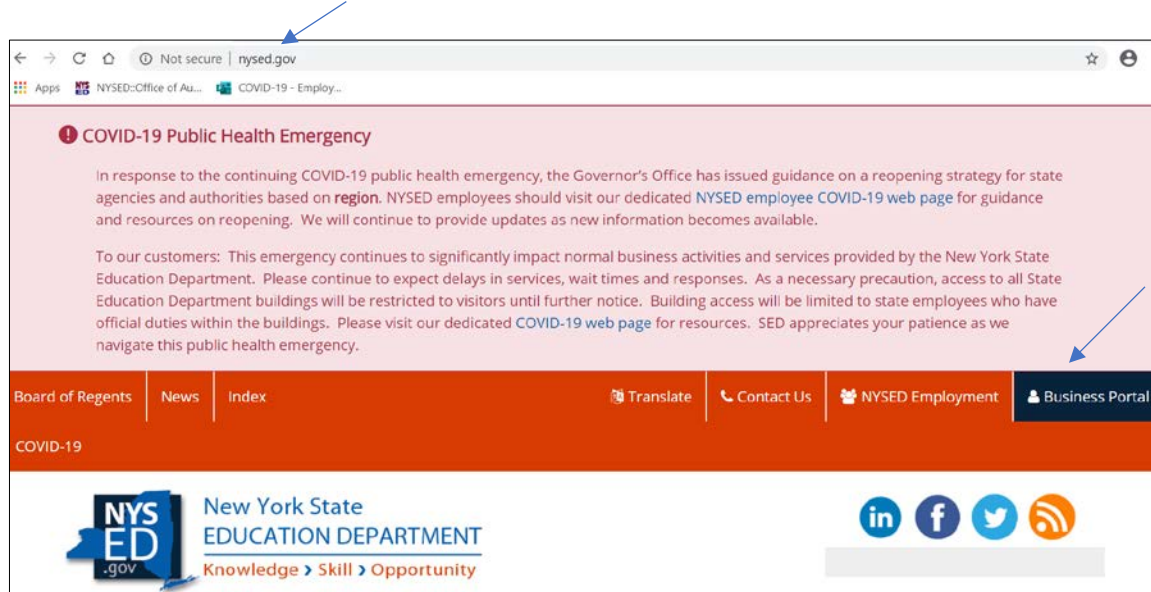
Not secure | nysed.gov

Apps NYSED::Office of Au... COVID-19 - Employ...

COVID-19 Public Health Emergency

In response to the continuing COVID-19 public health emergency, the Governor's Office has issued guidance on a reopening strategy for state agencies and authorities based on region. NYSED employees should visit our dedicated NYSED employee COVID-19 web page for guidance and resources on reopening. We will continue to provide updates as new information becomes available.

To our customers: This emergency continues to significantly impact normal business activities and services provided by the New York State Education Department. Please continue to expect delays in services, wait times and responses. As a necessary precaution, access to all State Education Department buildings will be restricted to visitors until further notice. Building access will be limited to state employees who have official duties within the buildings. Please visit our dedicated COVID-19 web page for resources. SED appreciates your patience as we navigate this public health emergency.

Board of Regents News Index Translate Contact Us NYSED Employment Business Portal

COVID-19

NYS ED .gov

New York State EDUCATION DEPARTMENT

Knowledge › Skill › Opportunity